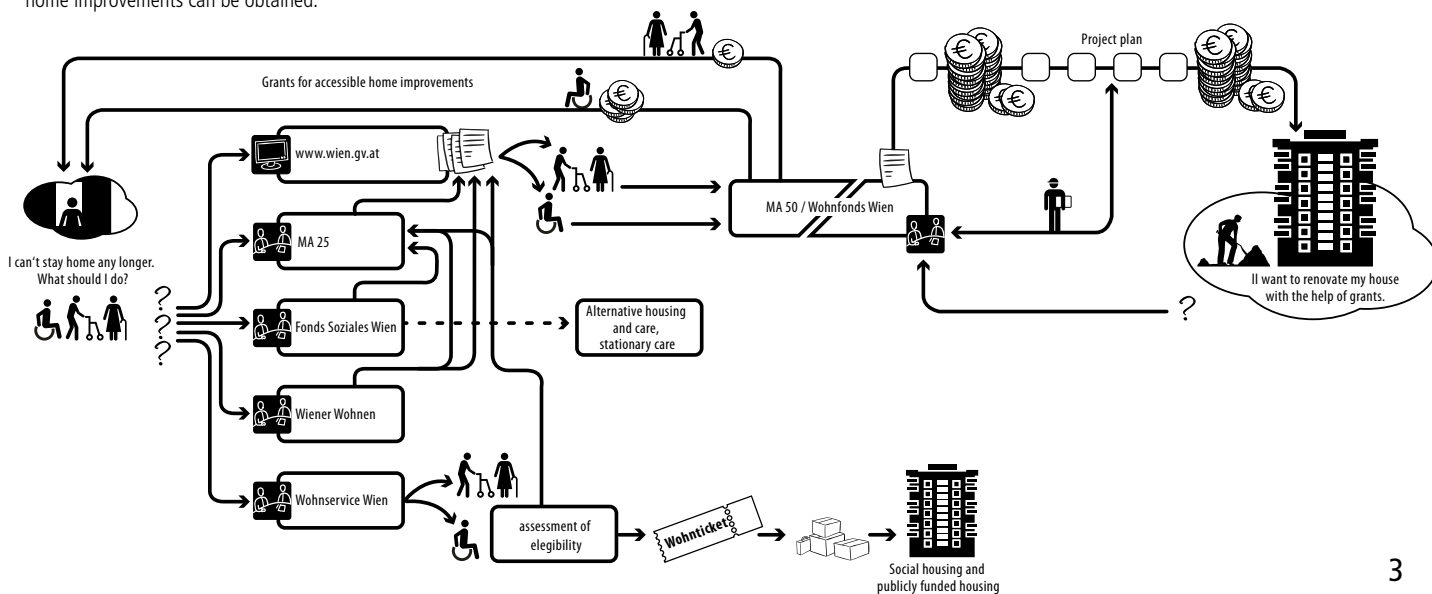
home improvements can be obtained.

Grants for accessible home improvements

Project plan

www.wien.gv.at

MA 25

Fonds Soziales Wien

Wiener Wohnen

Wohnservice Wien

MA 50 / Wohnfonds Wien

I can't stay home any longer. What should I do?

?
?
?
?

Alternative housing and care, stationary care

Il want to renovate my house with the help of grants.

?

assessment of elegibility

Wohnticket

Social housing and publicly funded housing

3